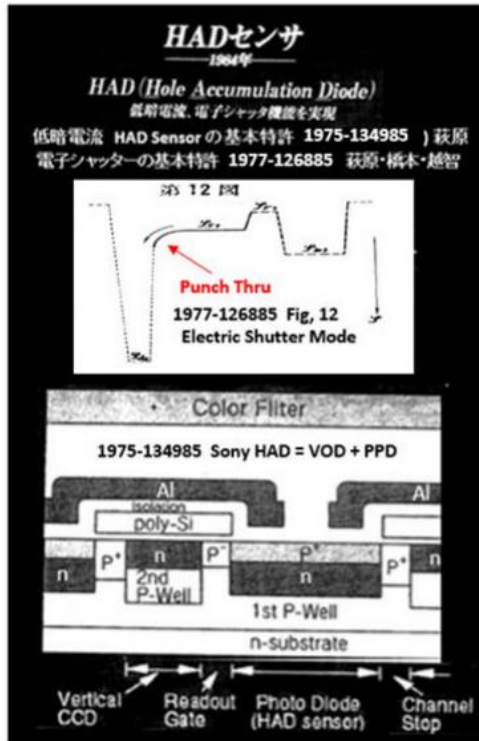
HADセンサ
—1984年—

HAD (Hole Accumulation Diode)
低暗電流、電子シャッタ機能を実現

低暗電流 HAD Sensor の基本特許 1975-134985 ) 萩原
電子シャッターの基本特許 1977-126885 萩原・橋本・越智

第 12 図

Punch Thru

1977-126885 Fig, 12
Electric Shutter Mode

Color Filter

1975-134985 Sony HAD = VOD + PPD

Al
Isolation
poly-Si
Al

n
P⁺
n
2nd
P-Well
P⁺
P⁺
n
P⁺
n

1st P-Well

n-substrate

Vertical CCD
Readout Gate
Photo Diode (HAD sensor)
Channel Stop